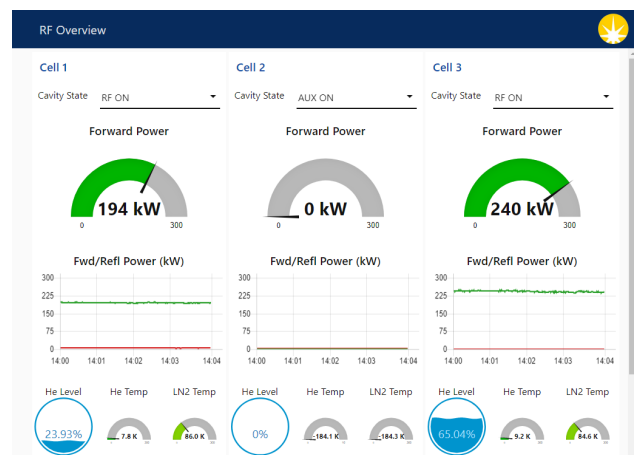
RF Overview

Cell 1

Cavity State RF ON

Forward Power

194 kW

0 300

Fwd/Refl Power (kW)

300
225
150
75
0

14:00 14:01 14:02 14:03 14:04

He Level He Temp LN2 Temp

23.93%

7.8 K

86.0 K

Cell 2

Cavity State AUX ON

Forward Power

0 kW

0 300

Fwd/Refl Power (kW)

300
225
150
75
0

14:00 14:01 14:02 14:03 14:04

He Level He Temp LN2 Temp

0%

184.1 K

184.3 K

Cell 3

Cavity State RF ON

Forward Power

240 kW

0 300

Fwd/Refl Power (kW)

300
225
150
75
0

14:00 14:01 14:02 14:03 14:04

He Level He Temp LN2 Temp

65.04%

9.2 K

84.6 K